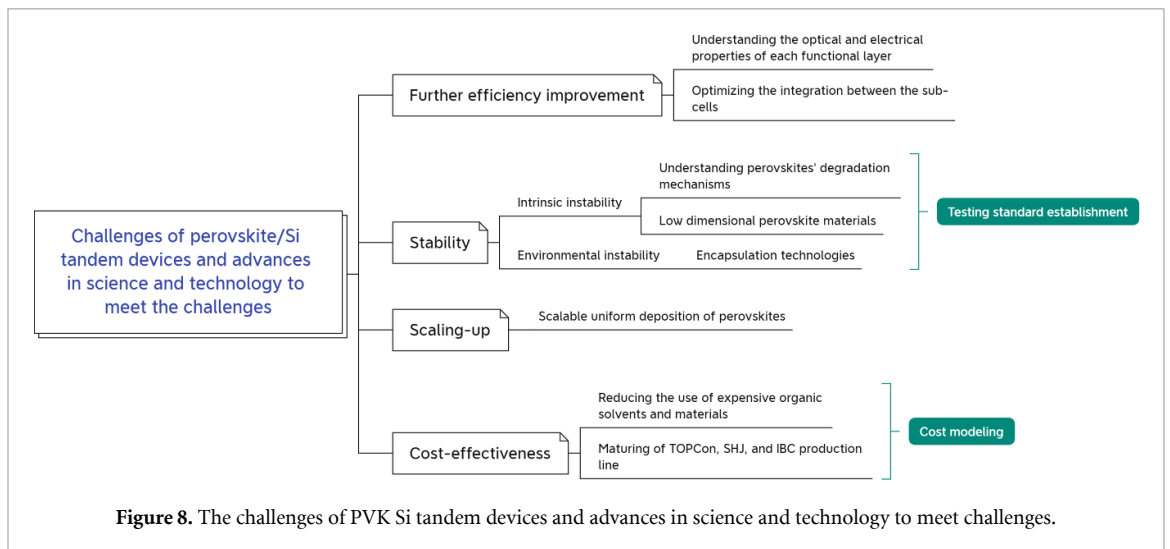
Challenges of perovskite/Si tandem devices and advances in science and technology to meet the challenges

Further efficiency improvement

Understanding the optical and electrical properties of each functional layer

Optimizing the integration between the sub-cells

Stability

Intrinsic instability

Understanding perovskites' degradation mechanisms

Low dimensional perovskite materials

Environmental instability

Encapsulation technologies

Testing standard establishment

Scaling-up

Scalable uniform deposition of perovskites

Cost-effectiveness

Reducing the use of expensive organic solvents and materials

Maturing of TOPCon, SHJ, and IBC production line

Cost modeling

**Figure 8.** The challenges of PVK Si tandem devices and advances in science and technology to meet challenges.